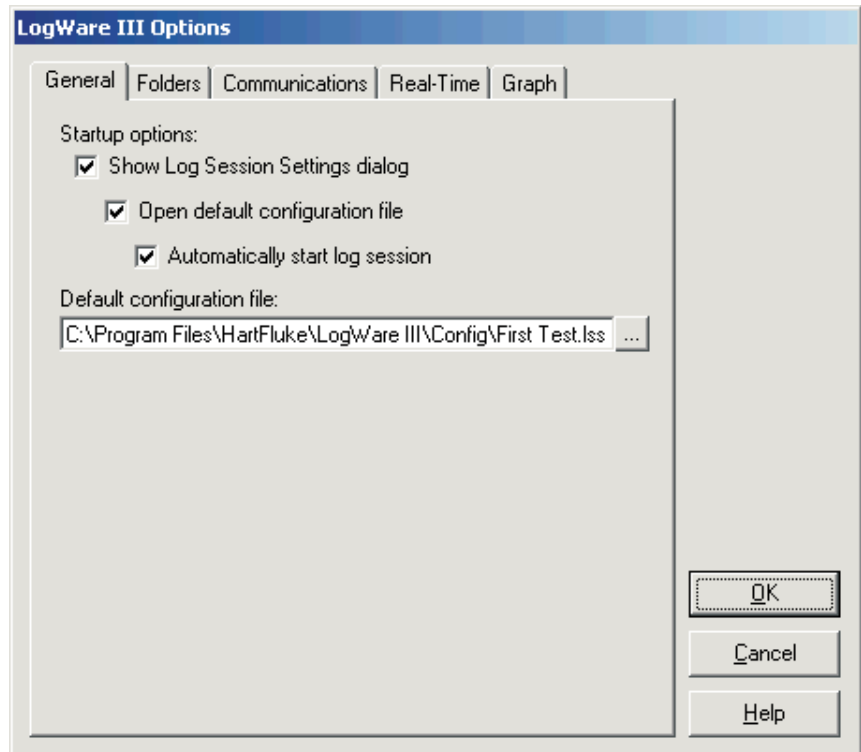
LogWare III Options

General | Folders | Communications | Real-Time | Graph

Startup options:

Show Log Session Settings dialog

Open default configuration file

Automatically start log session

Default configuration file:

C:\Program Files\HartFluke\LogWare III\Config\First Test.lss ...

OK

Cancel

Help